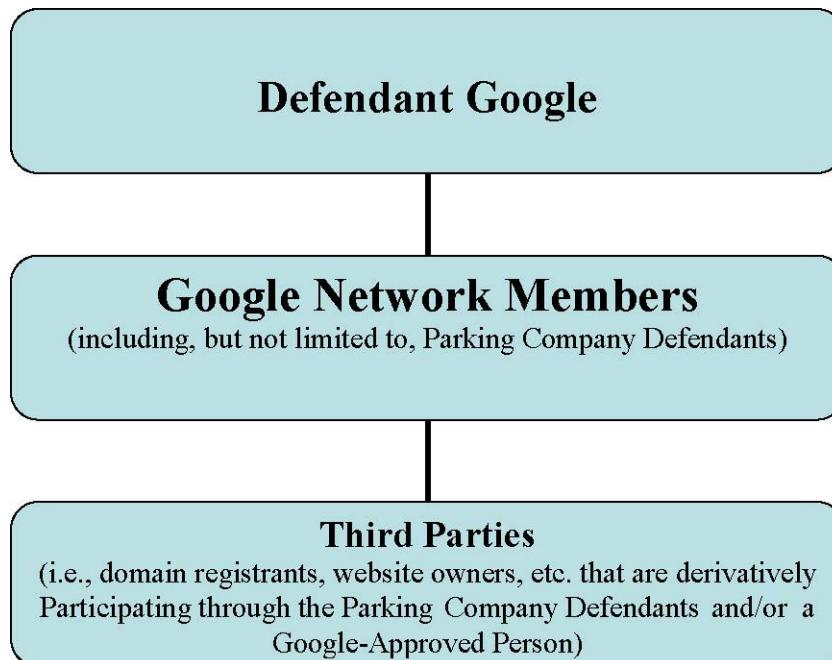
Defendant Google

Google Network Members
(including, but not limited to, Parking Company Defendants)

Third Parties
(i.e., domain registrants, website owners, etc. that are derivatively Participating through the Parking Company Defendants and/or a Google-Approved Person)